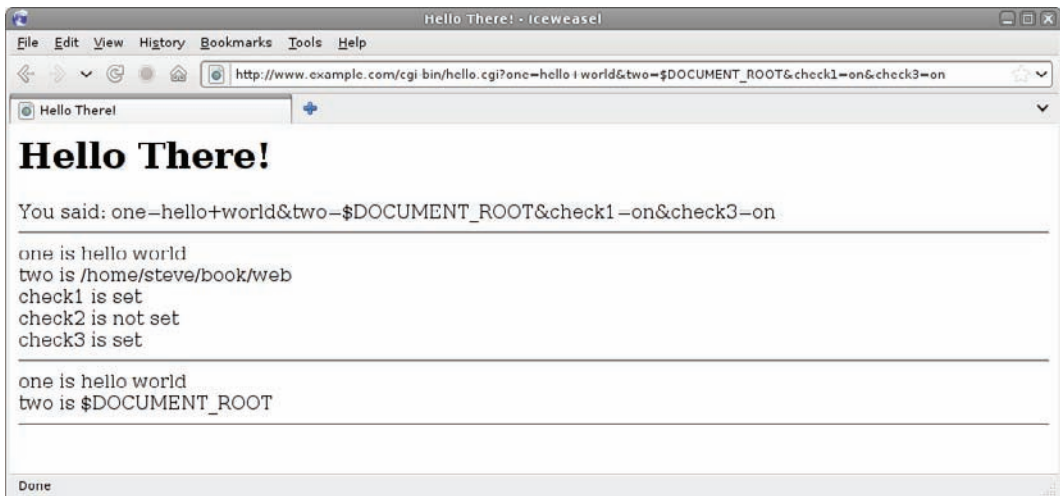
Hello There! - Iceweasel

File Edit View History Bookmarks Tools Help

http://www.example.com/cgi-bin/hello.cgi?one=hello+world&two=$DOCUMENT_ROOT&check1=on&check3=on

Hello There!

# Hello There!

You said: one=hello+world&two=$DOCUMENT_ROOT&check1=on&check3=on

one is hello world
two is /home/steve/book/web
check1 is set
check2 is not set
check3 is set

one is hello world
two is $DOCUMENT_ROOT

Done